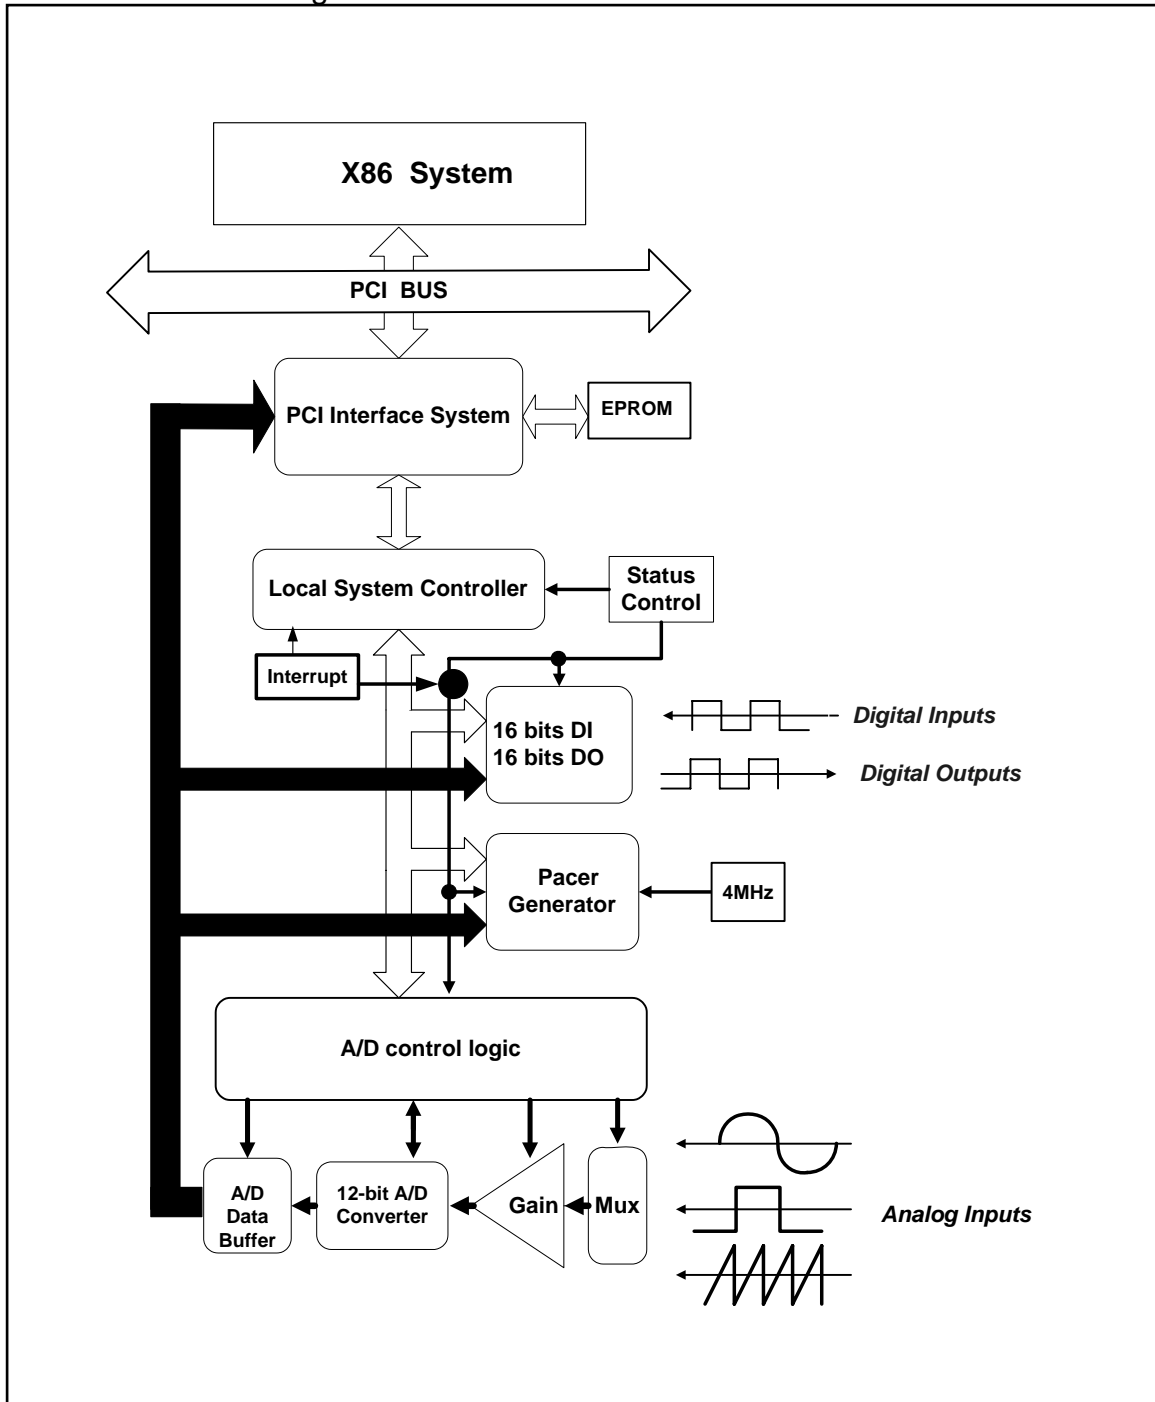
X86 System

PCI BUS

PCI Interface System

EPROM

Local System Controller

Status Control

Interrupt

16 bits DI
16 bits DO

Digital Inputs

Digital Outputs

Pacer Generator

4MHz

A/D control logic

A/D Data Buffer

12-bit A/D Converter

Gain

Mux

Analog Inputs